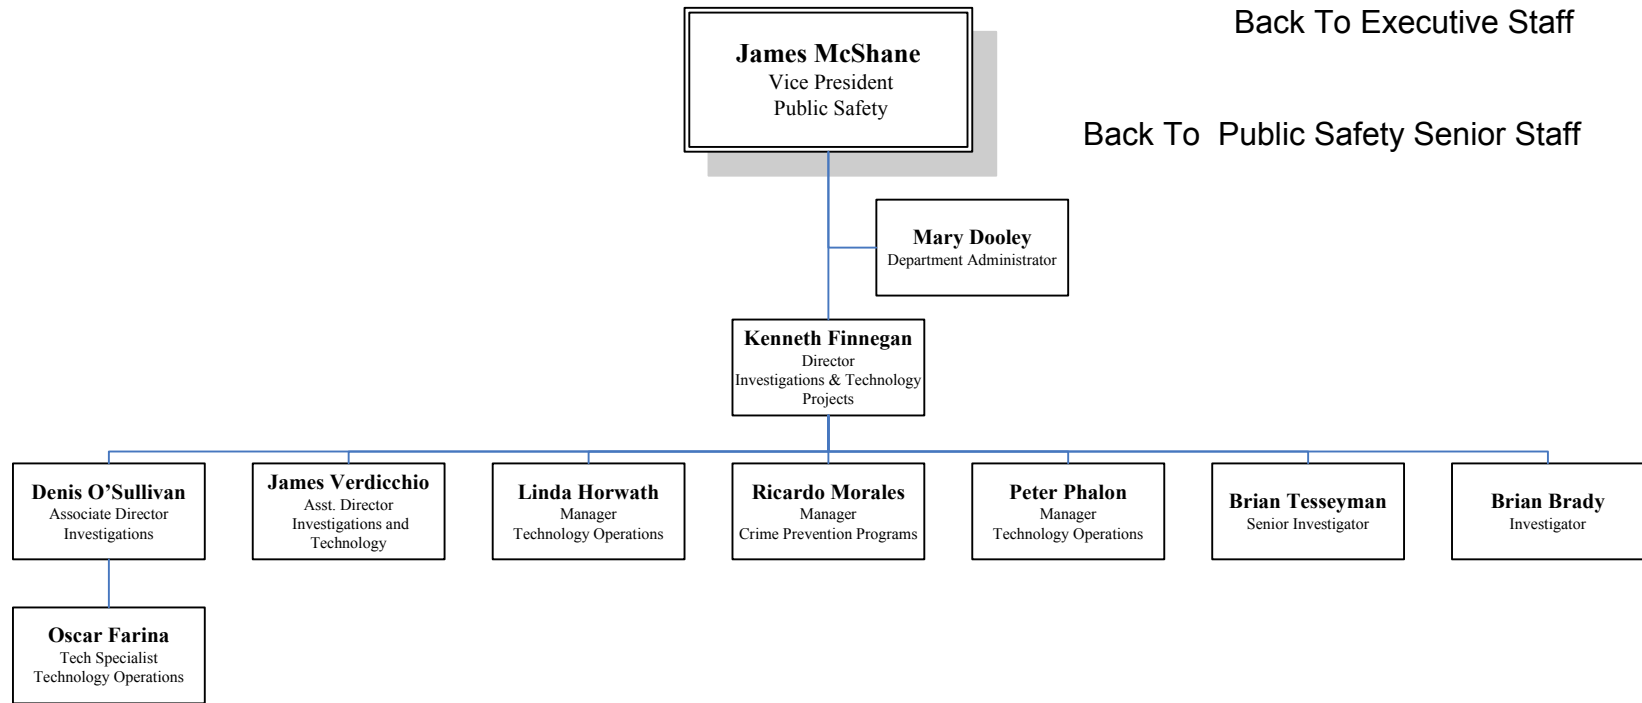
Back To Executive Staff

Back To Public Safety Senior Staff

**James McShane**
Vice President
Public Safety

**Mary Dooley**
Department Administrator

**Kenneth Finnegan**
Director
Investigations & Technology
Projects

**Denis O'Sullivan**
Associate Director
Investigations

**James Verdicchio**
Asst. Director
Investigations and
Technology

**Linda Horwath**
Manager
Technology Operations

**Ricardo Morales**
Manager
Crime Prevention Programs

**Peter Phalon**
Manager
Technology Operations

**Brian Tesseyman**
Senior Investigator

**Brian Brady**
Investigator

**Oscar Farina**
Tech Specialist
Technology Operations